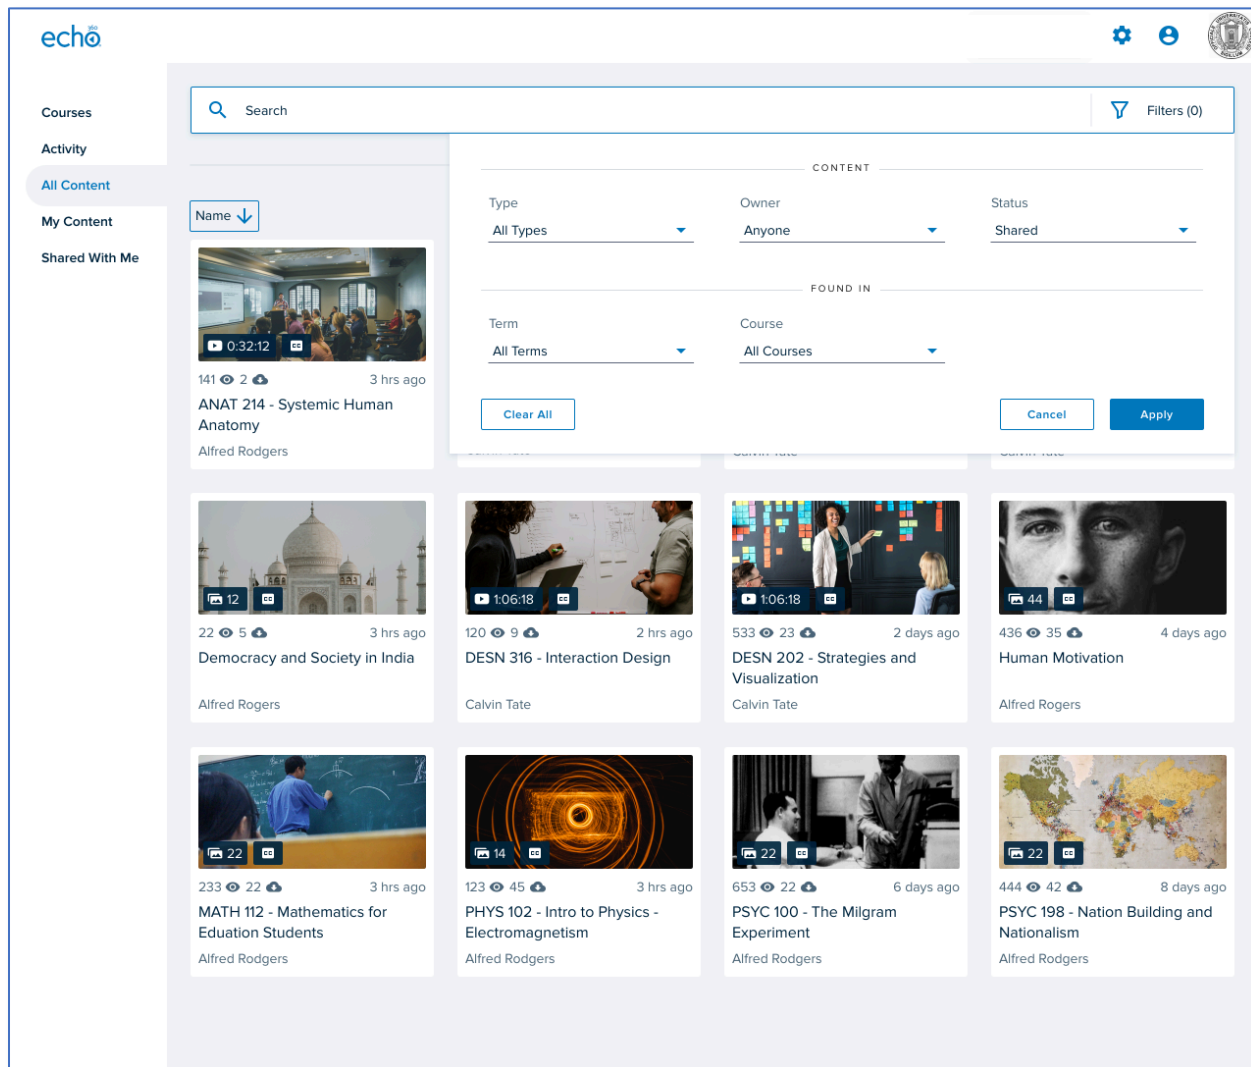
echo 360

Courses
Activity
All Content
My Content
Shared With Me

Search

Filters (0)

Name

CONTENT

Type
All Types

Owner
Anyone

Status
Shared

FOUND IN

Term
All Terms

Course
All Courses

Clear All

Cancel

Apply

0:32:12 CC
141 2 3 hrs ago
ANAT 214 - Systemic Human Anatomy
Alfred Rodgers

12 CC
22 5 3 hrs ago
Democracy and Society in India
Alfred Rogers

1:06:18 CC
120 9 2 hrs ago
DESN 316 - Interaction Design
Calvin Tate

1:06:18 CC
533 23 2 days ago
DESN 202 - Strategies and Visualization
Calvin Tate

44 CC
436 35 4 days ago
Human Motivation
Alfred Rogers

22 CC
233 22 3 hrs ago
MATH 112 - Mathematics for Eduation Students
Alfred Rodgers

14 CC
123 45 3 hrs ago
PHYS 102 - Intro to Physics - Electromagnetism
Alfred Rodgers

22 CC
653 22 6 days ago
PSYC 100 - The Milgram Experiment
Alfred Rodgers

22 CC
444 42 8 days ago
PSYC 198 - Nation Building and Nationalism
Alfred Rodgers